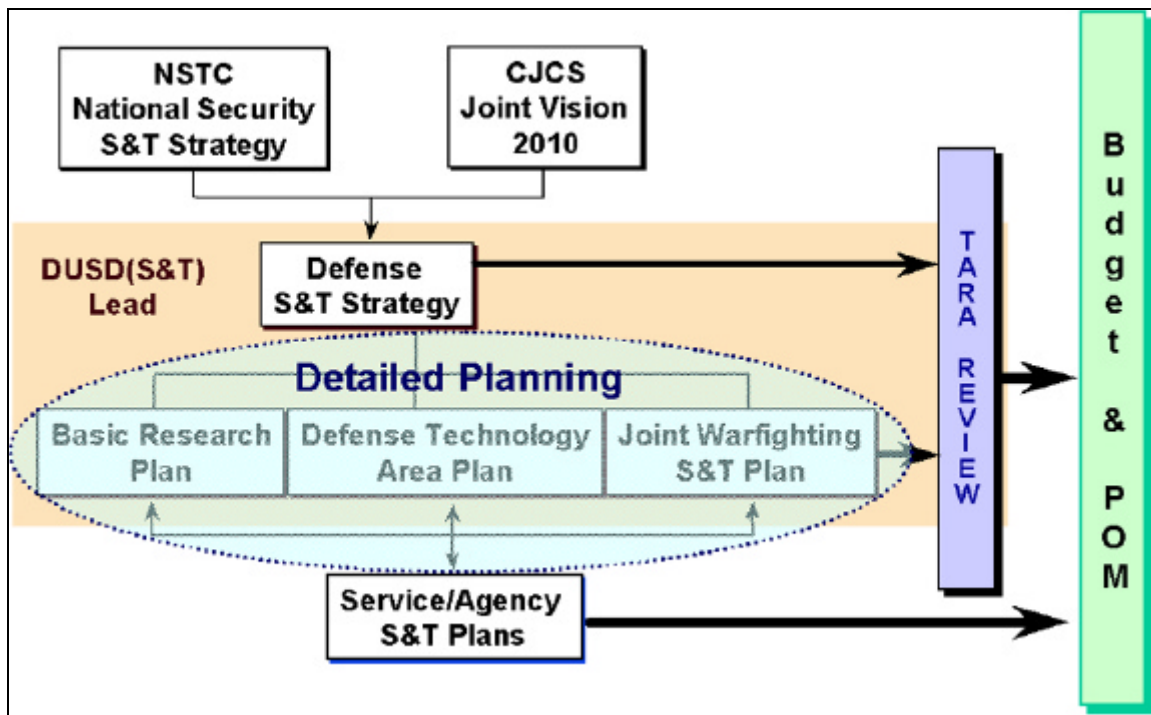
NSTC
National Security
S&T Strategy

CJCS
Joint Vision
2010

DUSD(S&T)
Lead

Defense
S&T Strategy

Detailed Planning

Basic Research
Plan

Defense Technology
Area Plan

Joint Warfighting
S&T Plan

Service/Agency
S&T Plans

TARA REVIEW

Budget
&
POM